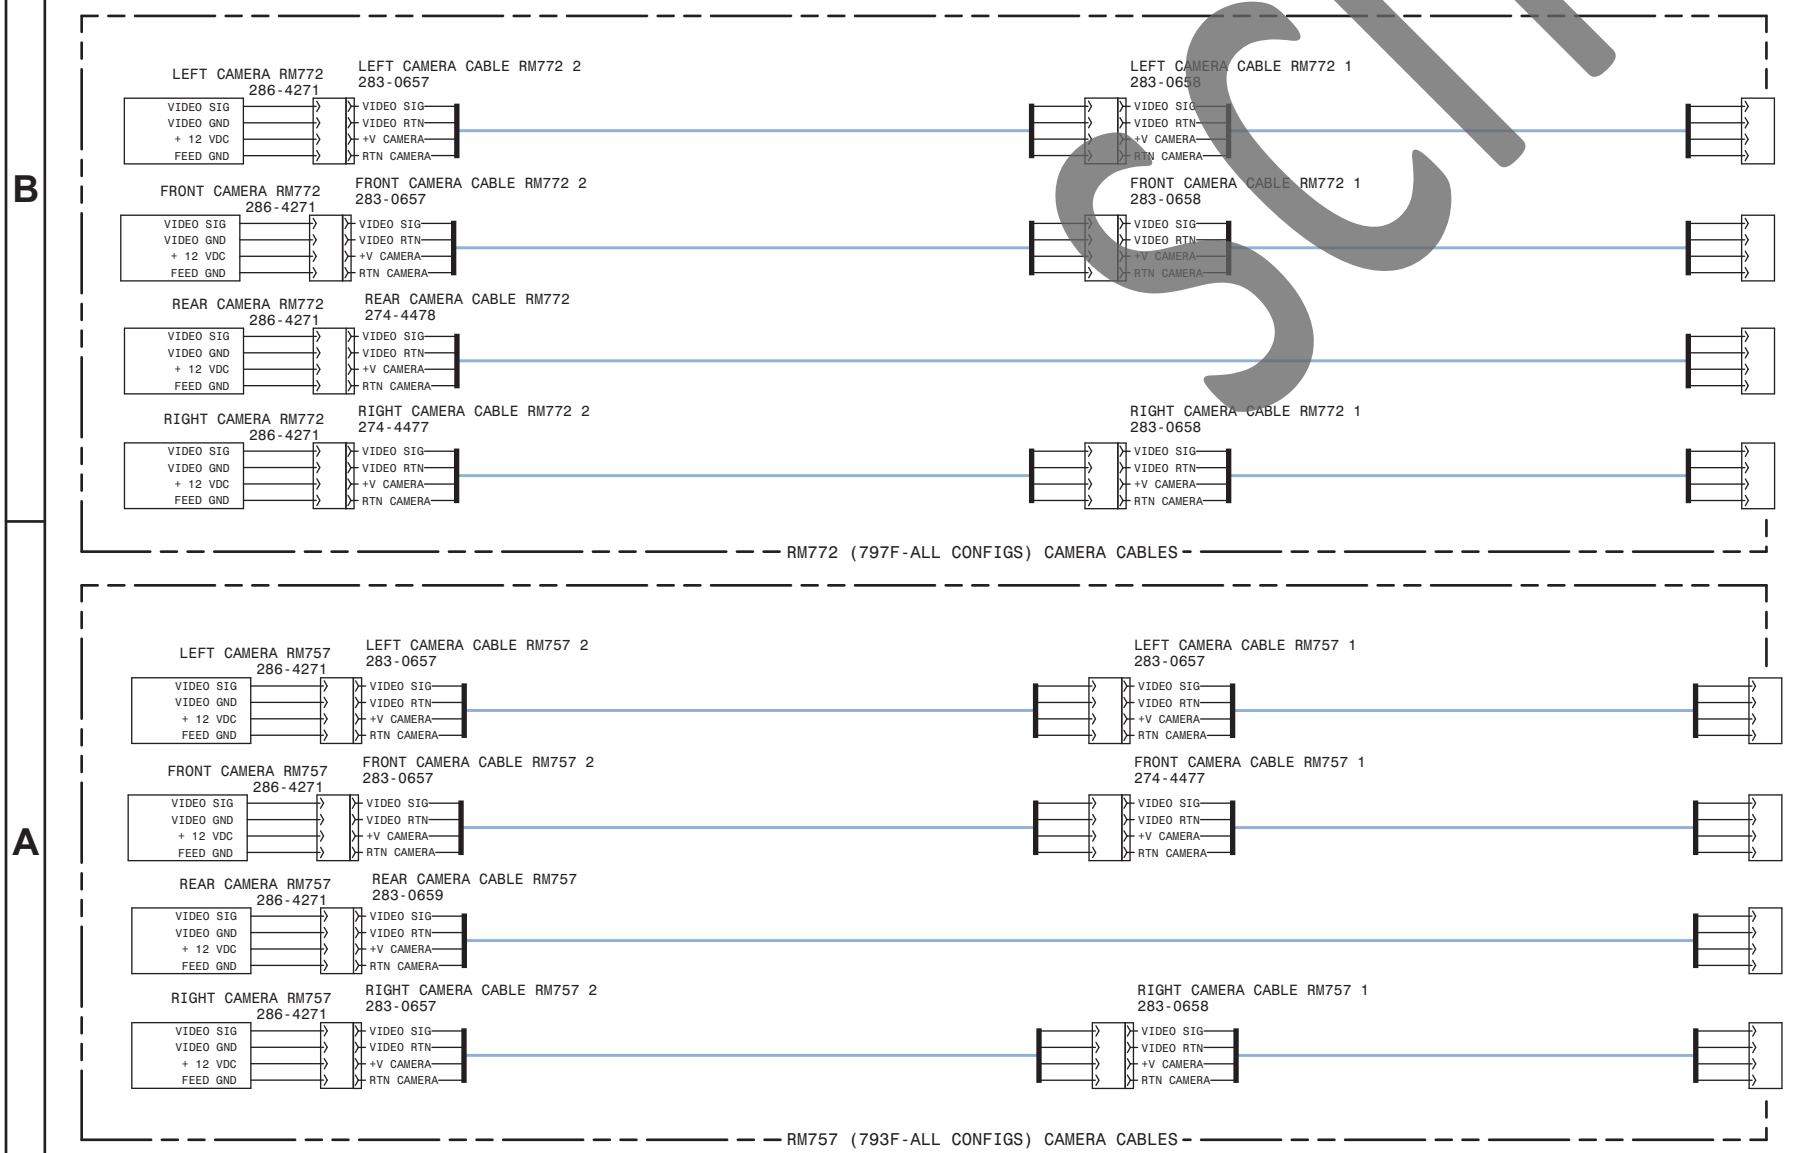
B

LEFT CAMERA RM772
286-4271
VIDEO SIG
VIDEO GND
+ 12 VDC
FEED GND

LEFT CAMERA CABLE RM772 2
283-0657
VIDEO SIG
VIDEO RTN
+V CAMERA
RTN CAMERA

LEFT CAMERA CABLE RM772 1
283-0658
VIDEO SIG
VIDEO RTN
+V CAMERA
RTN CAMERA

FRONT CAMERA RM772
286-4271
VIDEO SIG
VIDEO GND
+ 12 VDC
FEED GND

FRONT CAMERA CABLE RM772 2
283-0657
VIDEO SIG
VIDEO RTN
+V CAMERA
RTN CAMERA

FRONT CAMERA CABLE RM772 1
283-0658
VIDEO SIG
VIDEO RTN
+V CAMERA
RTN CAMERA

REAR CAMERA RM772
286-4271
VIDEO SIG
VIDEO GND
+ 12 VDC
FEED GND

REAR CAMERA CABLE RM772
274-4478
VIDEO SIG
VIDEO RTN
+V CAMERA
RTN CAMERA

RIGHT CAMERA RM772
286-4271
VIDEO SIG
VIDEO GND
+ 12 VDC
FEED GND

RIGHT CAMERA CABLE RM772 2
274-4477
VIDEO SIG
VIDEO RTN
+V CAMERA
RTN CAMERA

RIGHT CAMERA CABLE RM772 1
283-0658
VIDEO SIG
VIDEO RTN
+V CAMERA
RTN CAMERA

RM772 (797F-ALL CONFIGS) CAMERA CABLES

A

LEFT CAMERA RM757
286-4271
VIDEO SIG
VIDEO GND
+ 12 VDC
FEED GND

LEFT CAMERA CABLE RM757 2
283-0657
VIDEO SIG
VIDEO RTN
+V CAMERA
RTN CAMERA

LEFT CAMERA CABLE RM757 1
283-0657
VIDEO SIG
VIDEO RTN
+V CAMERA
RTN CAMERA

FRONT CAMERA RM757
286-4271
VIDEO SIG
VIDEO GND
+ 12 VDC
FEED GND

FRONT CAMERA CABLE RM757 2
283-0657
VIDEO SIG
VIDEO RTN
+V CAMERA
RTN CAMERA

FRONT CAMERA CABLE RM757 1
274-4477
VIDEO SIG
VIDEO RTN
+V CAMERA
RTN CAMERA

REAR CAMERA RM757
286-4271
VIDEO SIG
VIDEO GND
+ 12 VDC
FEED GND

REAR CAMERA CABLE RM757
283-0659
VIDEO SIG
VIDEO RTN
+V CAMERA
RTN CAMERA

RIGHT CAMERA RM757
286-4271
VIDEO SIG
VIDEO GND
+ 12 VDC
FEED GND

RIGHT CAMERA CABLE RM757 2
283-0657
VIDEO SIG
VIDEO RTN
+V CAMERA
RTN CAMERA

RIGHT CAMERA CABLE RM757 1
283-0658
VIDEO SIG
VIDEO RTN
+V CAMERA
RTN CAMERA

RM757 (793F-ALL CONFIGS) CAMERA CABLES